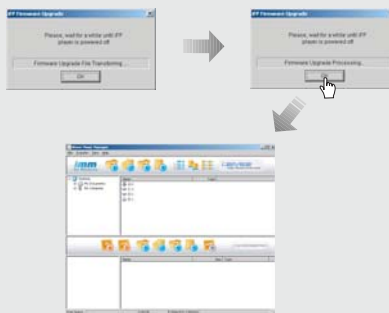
iFP Firmware Upgrade

Please, wait for a while until iFP player is powered off

Firmware Upgrade File Transferring...

OK

iFP Firmware Upgrade

Please, wait for a while until iFP player is powered off

Firmware Upgrade Processing...

OK

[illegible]